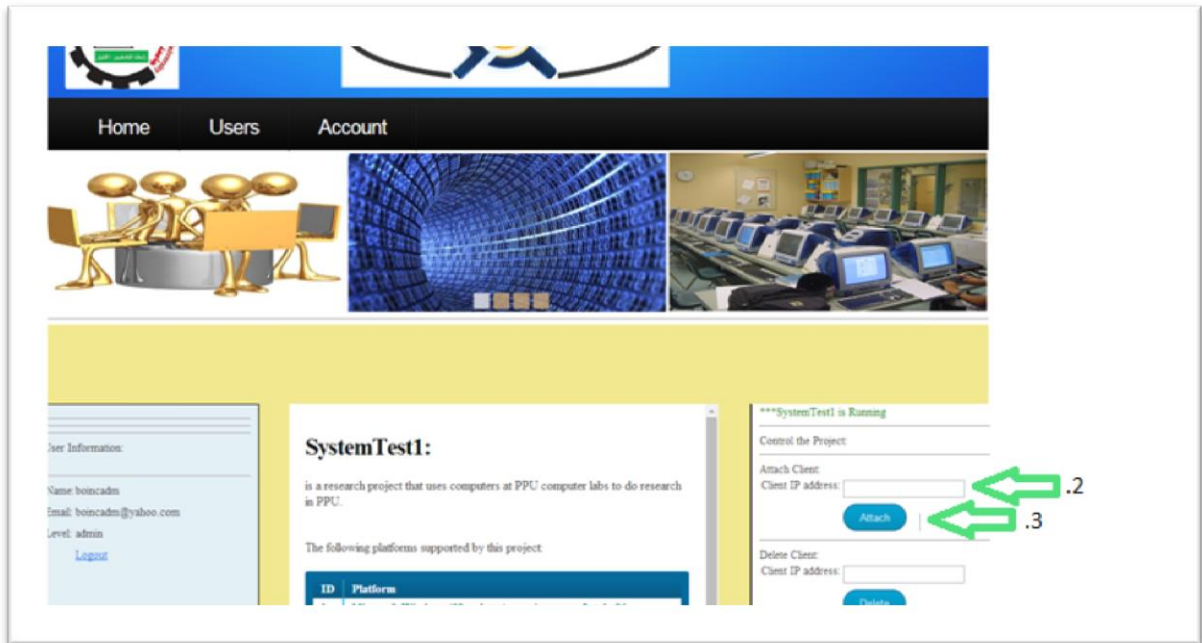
Home Users Account

User Information:

Name: boincadm
Email: boincadm@yahoo.com
Level: admin
Logout

SystemTest1:

is a research project that uses computers at PPU computer labs to do research in PPU.

The following platforms supported by this project:

| ID | Platform |
|---|---|
| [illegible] | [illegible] |

***SystemTest1 is Running

Control the Project:

Attach Client:
Client IP address:
.2
Attach
.3

Delete Client:
Client IP address:
Delete